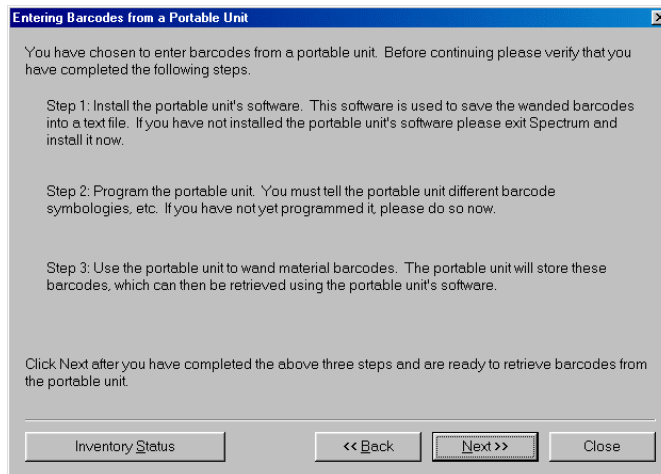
Entering Barcodes from a Portable Unit

You have chosen to enter barcodes from a portable unit. Before continuing please verify that you have completed the following steps.

Step 1: Install the portable unit's software. This software is used to save the wanded barcodes into a text file. If you have not installed the portable unit's software please exit Spectrum and install it now.

Step 2: Program the portable unit. You must tell the portable unit different barcode symbologies, etc. If you have not yet programmed it, please do so now.

Step 3: Use the portable unit to wand material barcodes. The portable unit will store these barcodes, which can then be retrieved using the portable unit's software.

Click Next after you have completed the above three steps and are ready to retrieve barcodes from the portable unit.

Inventory Status

<< Back

Next >>

Close